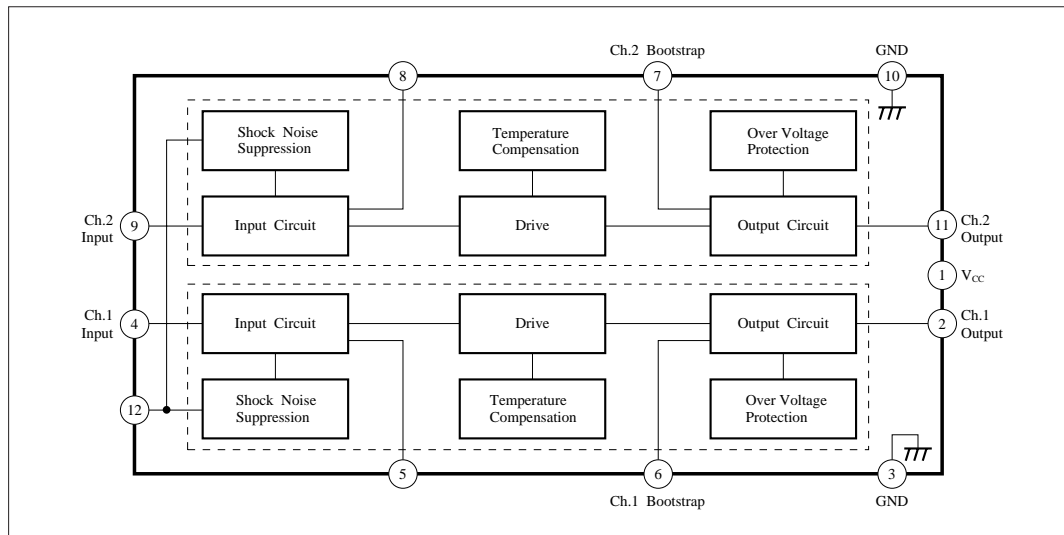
Ch.2 Bootstrap

GND

8

7

10

Shock Noise Suppression

Temperature Compensation

Over Voltage Protection

Ch.2 Input

9

Input Circuit

Drive

Output Circuit

11

Ch.2 Output

1

$V_{CC}$

Ch.1 Input

4

Input Circuit

Drive

Output Circuit

2

Ch.1 Output

12

Shock Noise Suppression

Temperature Compensation

Over Voltage Protection

5

6

3

Ch.1 Bootstrap

GND